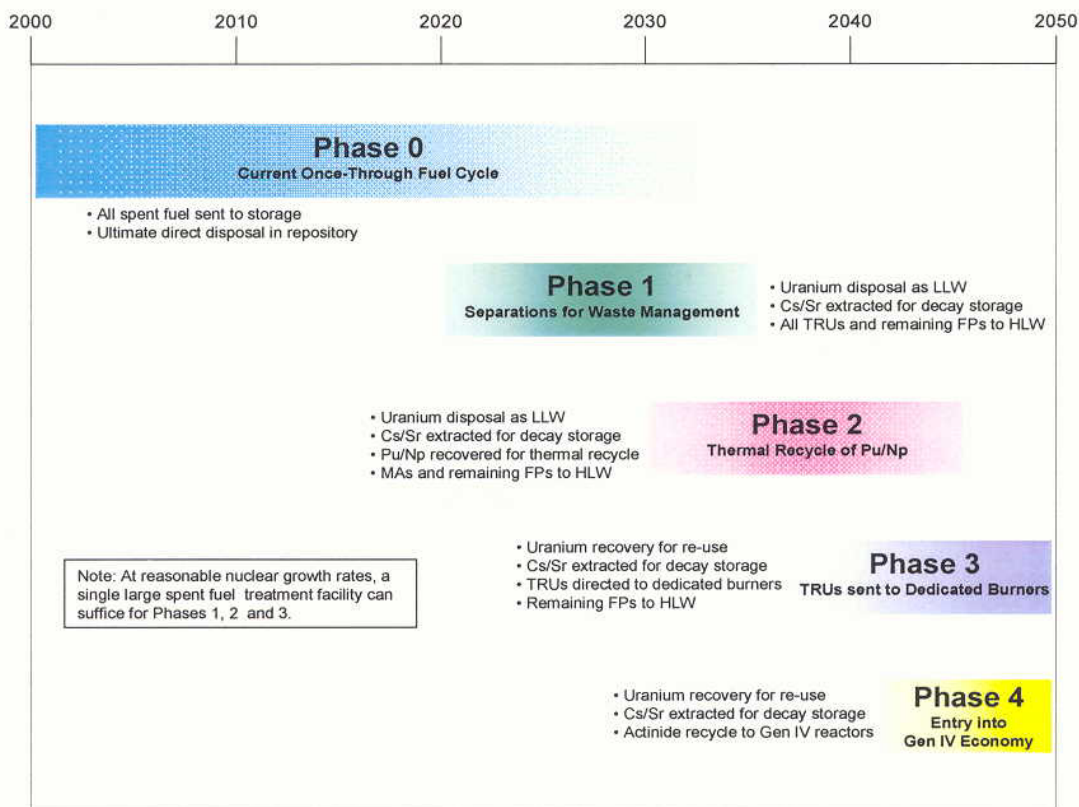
2000 2010 2020 2030 2040 2050

Phase 0
Current Once-Through Fuel Cycle

• All spent fuel sent to storage
• Ultimate direct disposal in repository

Phase 1
Separations for Waste Management

• Uranium disposal as LLW
• Cs/Sr extracted for decay storage
• All TRUs and remaining FPs to HLW

• Uranium disposal as LLW
• Cs/Sr extracted for decay storage
• Pu/Np recovered for thermal recycle
• MAs and remaining FPs to HLW

Phase 2
Thermal Recycle of Pu/Np

• Uranium recovery for re-use
• Cs/Sr extracted for decay storage
• TRUs directed to dedicated burners
• Remaining FPs to HLW

Phase 3
TRUs sent to Dedicated Burners

Note: At reasonable nuclear growth rates, a single large spent fuel treatment facility can suffice for Phases 1, 2 and 3.

• Uranium recovery for re-use
• Cs/Sr extracted for decay storage
• Actinide recycle to Gen IV reactors

Phase 4
Entry into Gen IV Economy